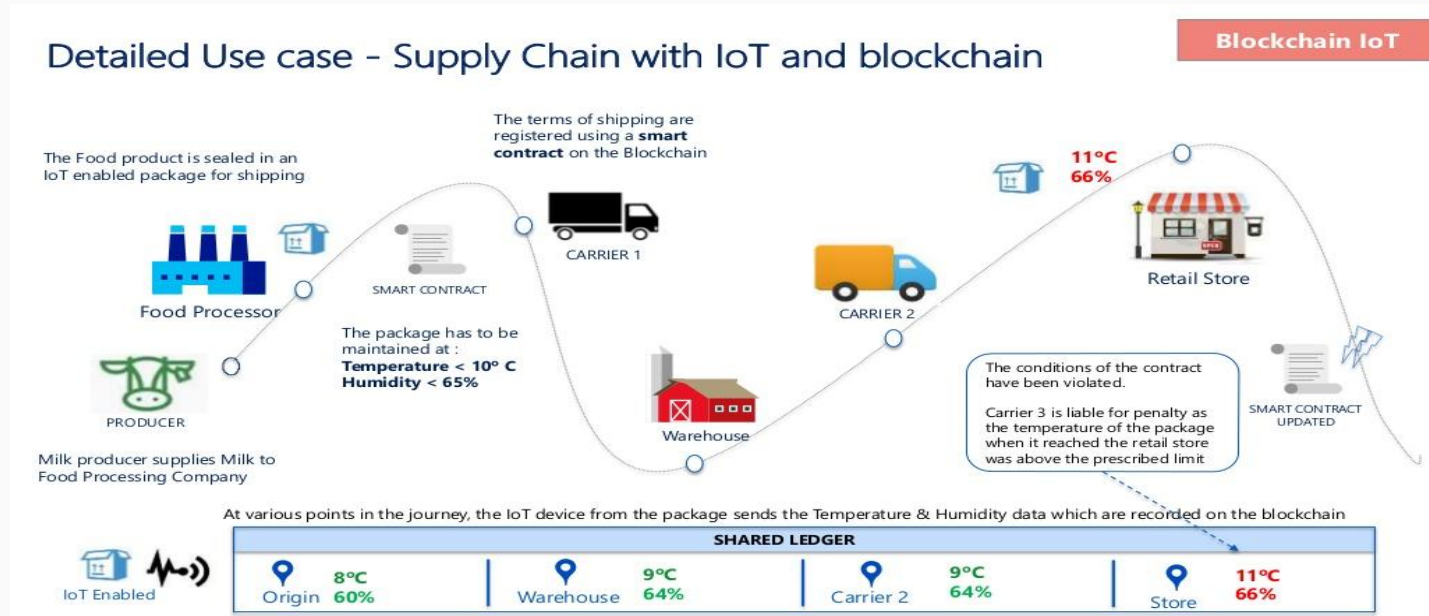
Detailed Use case - Supply Chain with IoT and blockchain

Blockchain IoT

The Food product is sealed in an IoT enabled package for shipping

The terms of shipping are registered using a **smart contract** on the Blockchain

11°C
66%

Food Processor

SMART CONTRACT

CARRIER 1

Retail Store

CARRIER 2

The package has to be maintained at :
**Temperature < 10° C**
**Humidity < 65%**

PRODUCER

Warehouse

The conditions of the contract have been violated.

Carrier 3 is liable for penalty as the temperature of the package when it reached the retail store was above the prescribed limit

SMART CONTRACT UPDATED

Milk producer supplies Milk to Food Processing Company

At various points in the journey, the IoT device from the package sends the Temperature & Humidity data which are recorded on the blockchain

SHARED LEDGER

| Origin 8°C 60% | Warehouse 9°C 64% | Carrier 2 9°C 64% | Store 11°C 66% |
|---|---|---|---|

IoT Enabled